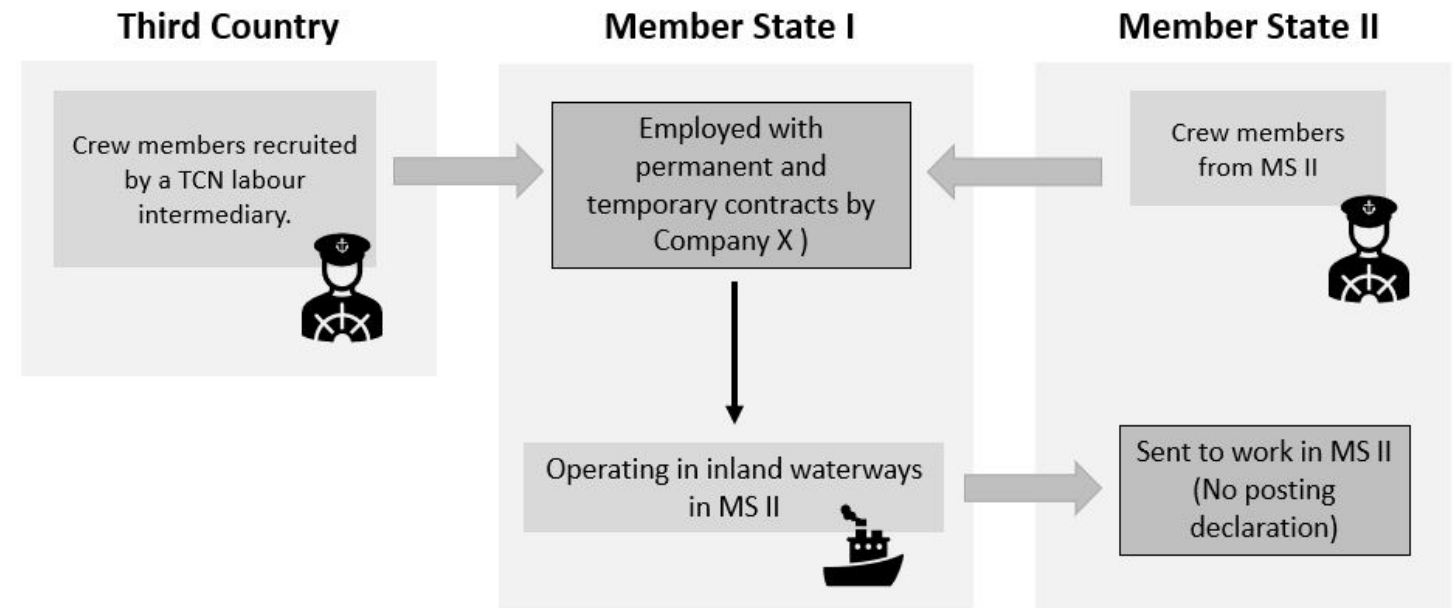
Third Country

Crew members recruited by a TCN labour intermediary.

Member State I

Employed with permanent and temporary contracts by Company X )

Operating in inland waterways in MS II

Member State II

Crew members from MS II

Sent to work in MS II (No posting declaration)